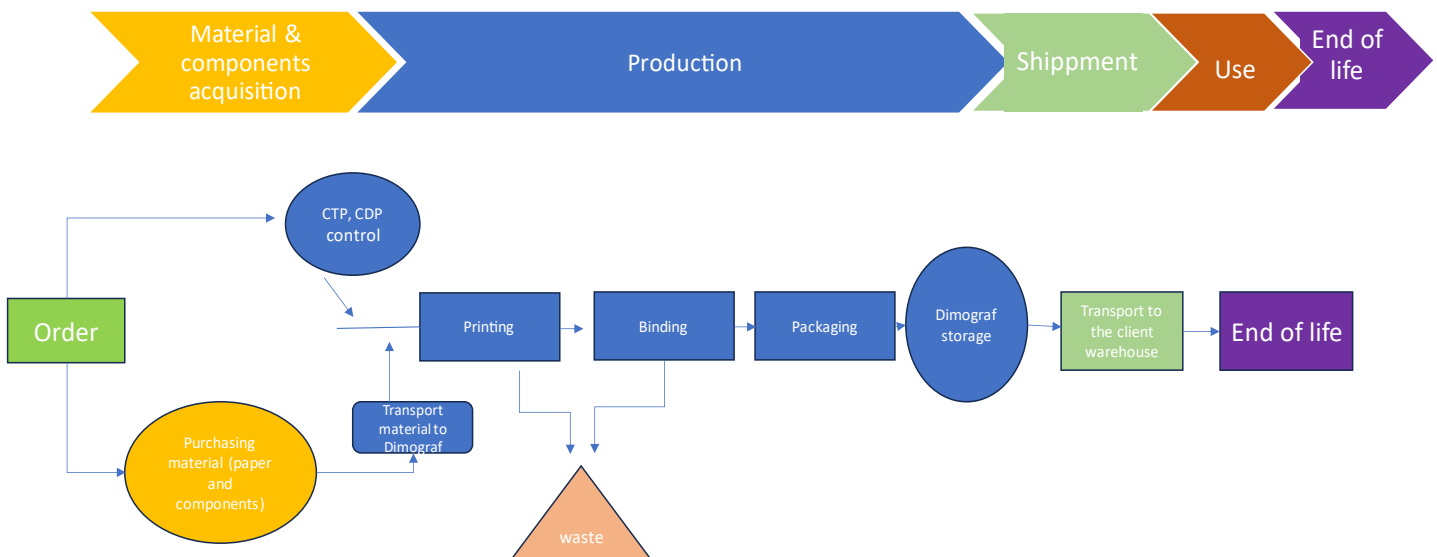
Material & components acquisition

Production

Shippment

Use

End of life

CTP, CDP control

Order

Printing

Binding

Packaging

Dimograf storage

Transport to the client warehouse

End of life

Transport material to Dimograf

Purchasing material (paper and components)

waste